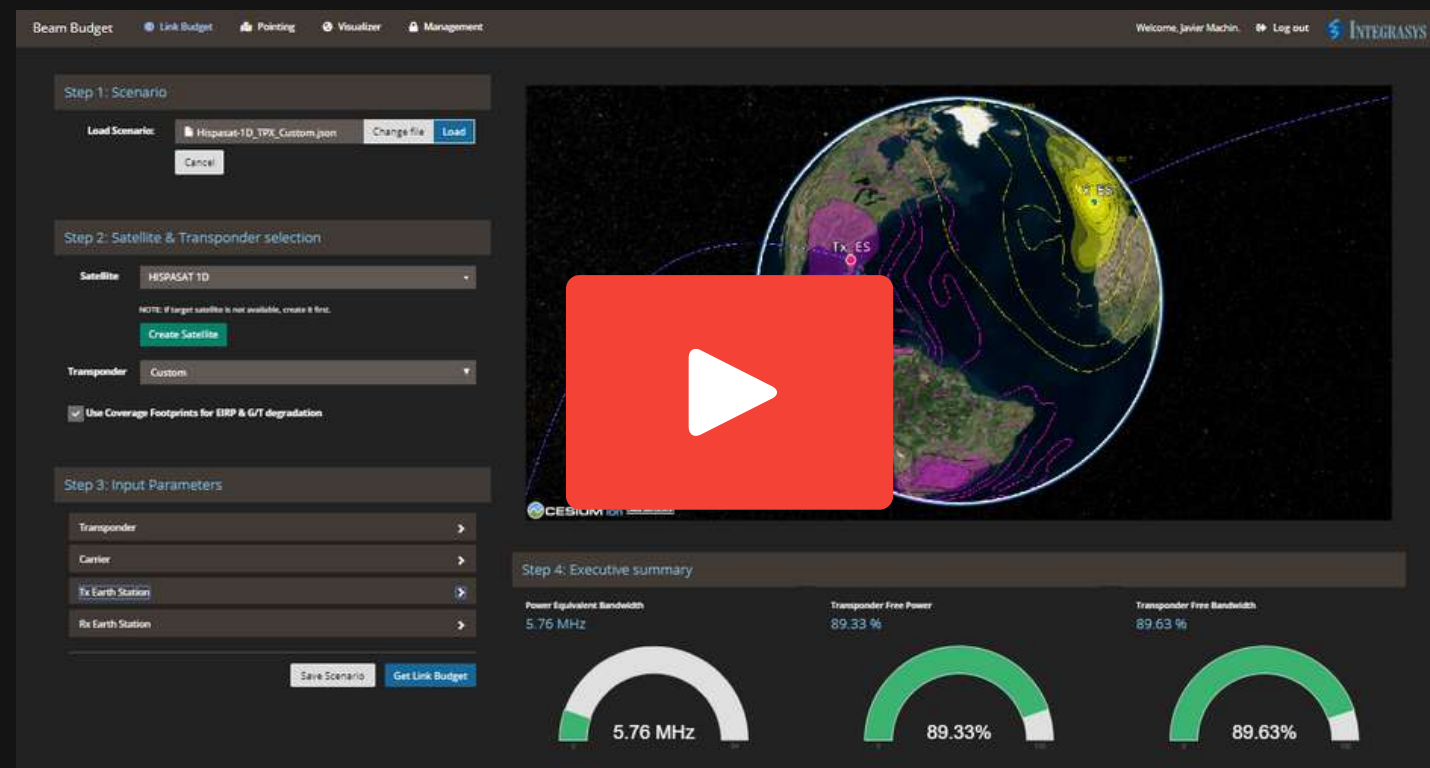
Beam Budget Link Budget Pointing Visualizer Management Welcome, Javier Machin. Log out INTEGRASYS

Step 1: Scenario

Load Scenario: Hispasat-1D_TPX_Custom.json Change file Load

Cancel

Step 2: Satellite & Transponder selection

Satellite HISPASAT 1D

NOTE: If target satellite is not available, create it first.

Create Satellite

Transponder Custom

Use Coverage Footprints for EIRP & G/T degradation

Step 3: Input Parameters

Transponder

Carrier

Tx Earth Station

Rx Earth Station

Save Scenario Get Link Budget

Tx_ES

Rx_ES

CESIUM ion

Step 4: Executive summary

Power Equivalent Bandwidth
5.76 MHz

Transponder Free Power
89.33 %

Transponder Free Bandwidth
89.63 %

5.76 MHz

89.33%

89.63%